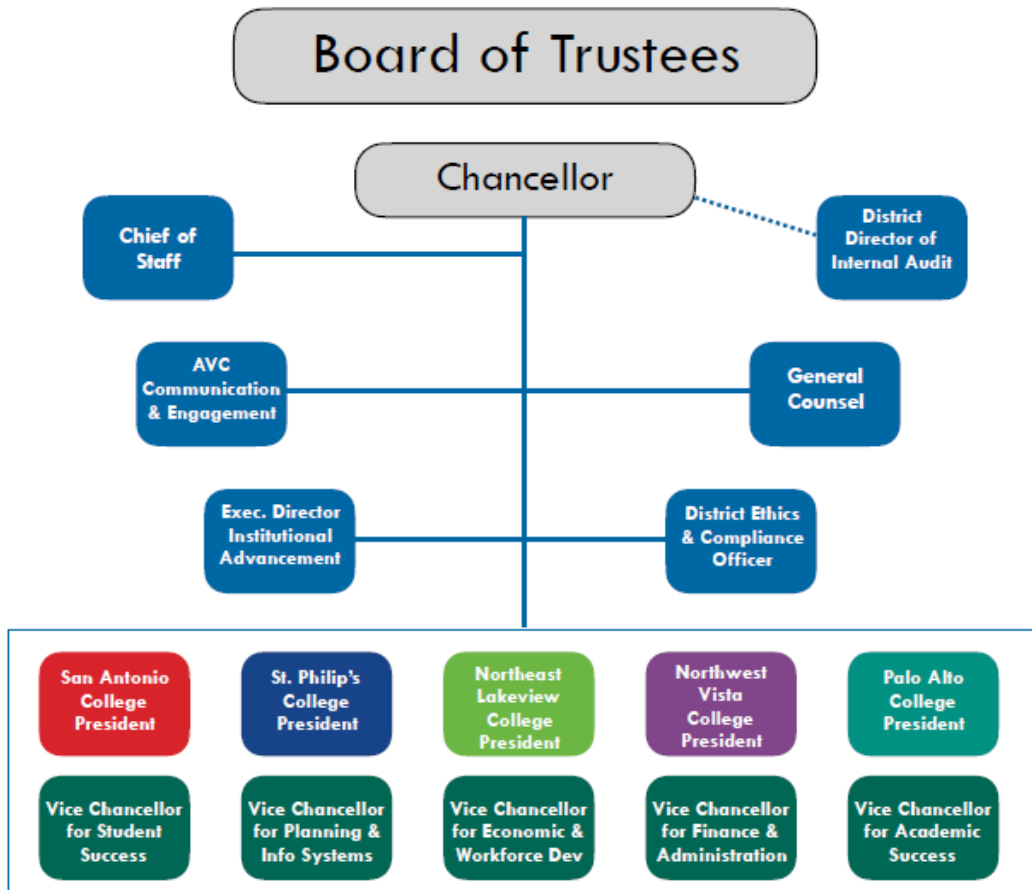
Board of Trustees

Chancellor

Chief of Staff

District Director of Internal Audit

AVC Communication & Engagement

General Counsel

Exec. Director Institutional Advancement

District Ethics & Compliance Officer

San Antonio College President

St. Philip's College President

Northeast Lakeview College President

Northwest Vista College President

Palo Alto College President

Vice Chancellor for Student Success

Vice Chancellor for Planning & Info Systems

Vice Chancellor for Economic & Workforce Dev

Vice Chancellor for Finance & Administration

Vice Chancellor for Academic Success